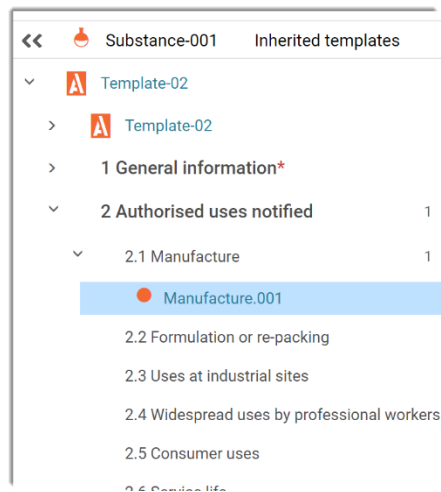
<< Substance-001 Inherited templates

Template-02

Template-02

1 General information*

2 Authorised uses notified 1

2.1 Manufacture 1

Manufacture.001

2.2 Formulation or re-packing

2.3 Uses at industrial sites

2.4 Widespread uses by professional workers

2.5 Consumer uses

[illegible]